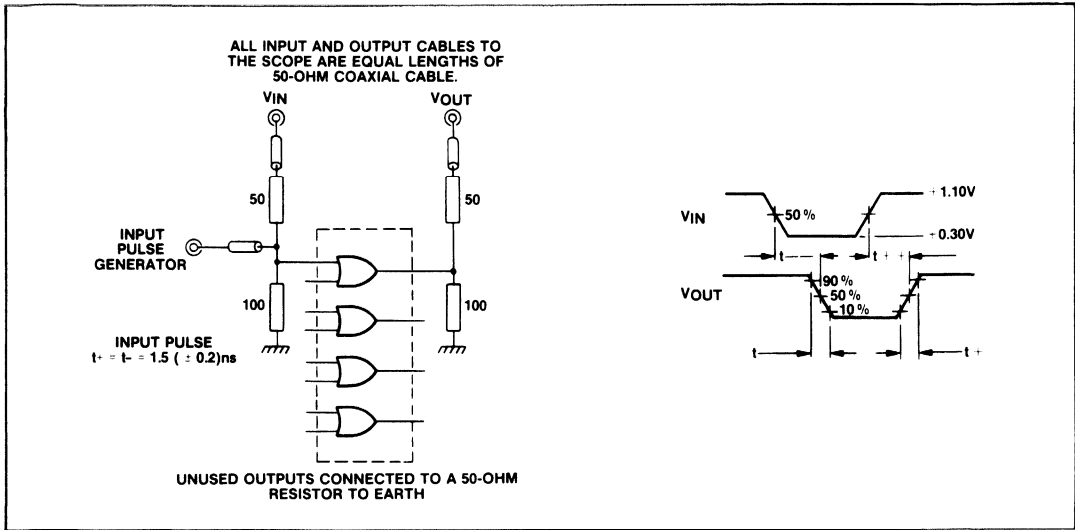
ALL INPUT AND OUTPUT CABLES TO THE SCOPE ARE EQUAL LENGTHS OF 50-OHM COAXIAL CABLE.

VIN

VOUT

50

50

INPUT PULSE GENERATOR

100

100

INPUT PULSE
t+ = t- = 1.5 ( ± 0.2)ns

UNUSED OUTPUTS CONNECTED TO A 50-OHM RESISTOR TO EARTH

VIN

50 %

+ 1.10V

+ 0.30V

t - -

t + +

VOUT

90 %

50 %

10 %

t -

t +